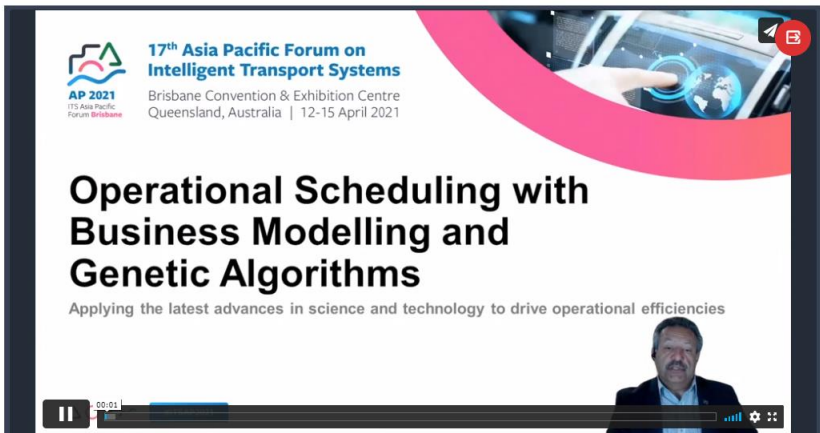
AP 2021
ITS Asia Pacific Forum Brisbane

17th Asia Pacific Forum on Intelligent Transport Systems
Brisbane Convention & Exhibition Centre
Queensland, Australia | 12-15 April 2021

Operational Scheduling with Business Modelling and Genetic Algorithms

Applying the latest advances in science and technology to drive operational efficiencies

00:01